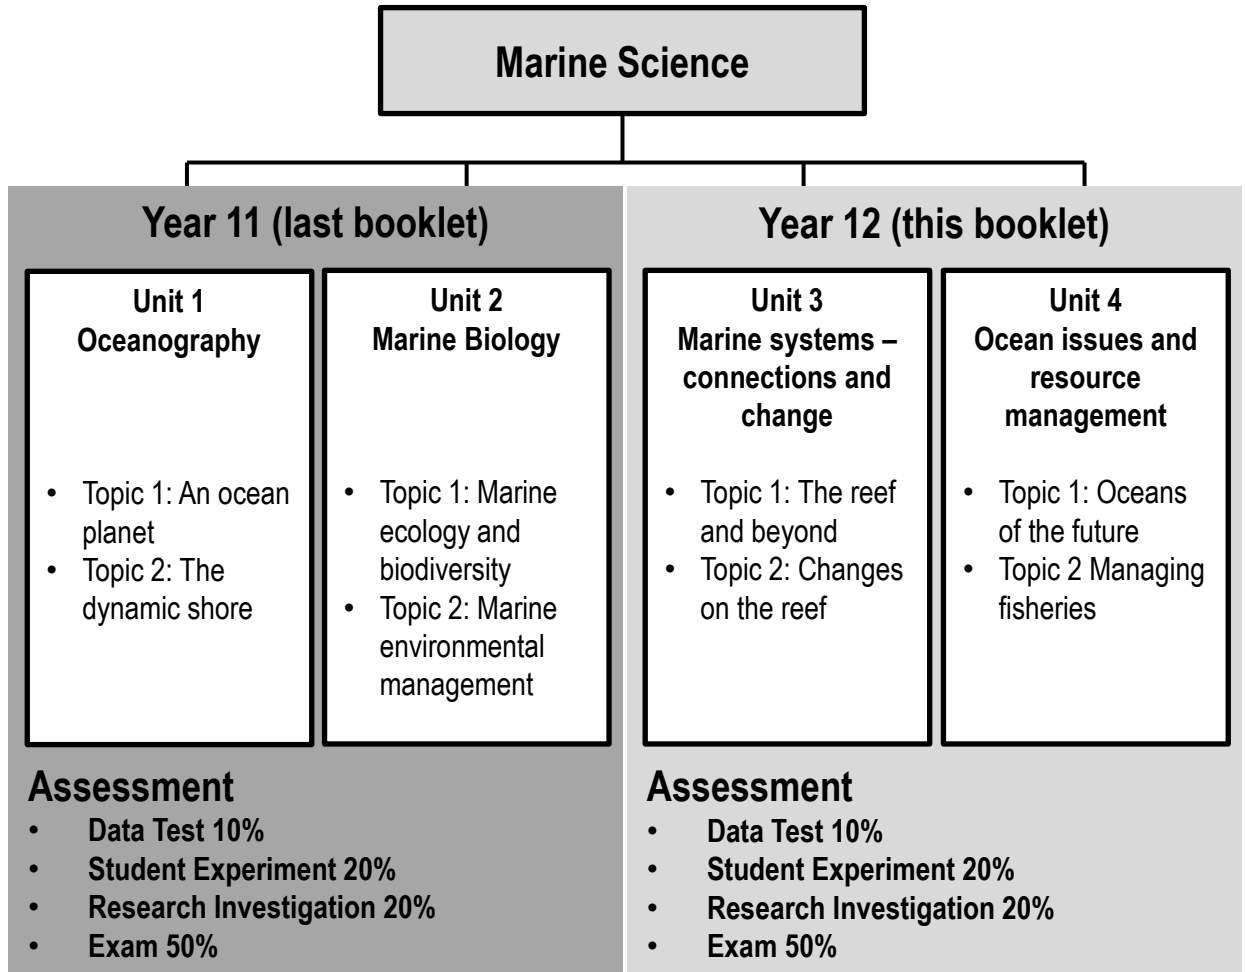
Marine Science

Year 11 (last booklet)

Unit 1
Oceanography

- Topic 1: An ocean planet
- Topic 2: The dynamic shore

Unit 2
Marine Biology

- Topic 1: Marine ecology and biodiversity
- Topic 2: Marine environmental management

Assessment
- Data Test 10%
- Student Experiment 20%
- Research Investigation 20%
- Exam 50%

Year 12 (this booklet)

Unit 3
Marine systems – connections and change

- Topic 1: The reef and beyond
- Topic 2: Changes on the reef

Unit 4
Ocean issues and resource management

- Topic 1: Oceans of the future
- Topic 2 Managing fisheries

Assessment
- Data Test 10%
- Student Experiment 20%
- Research Investigation 20%
- Exam 50%